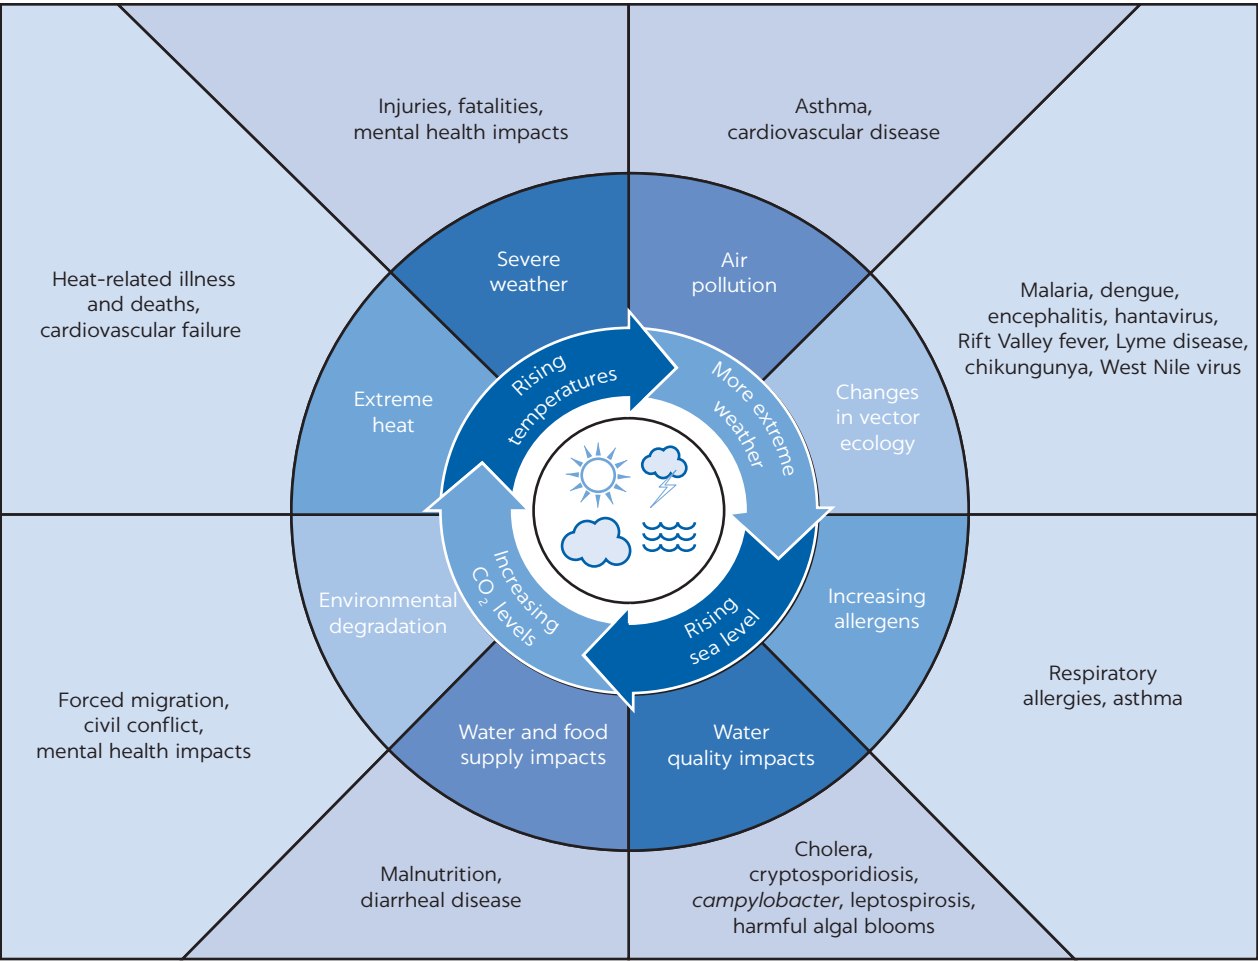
Injuries, fatalities, mental health impacts

Asthma, cardiovascular disease

Heat-related illness and deaths, cardiovascular failure

Malaria, dengue, encephalitis, hantavirus, Rift Valley fever, Lyme disease, chikungunya, West Nile virus

Severe weather

Air pollution

Extreme heat

Changes in vector ecology

Rising temperatures

More extreme weather

Increasing $CO_2$ levels

Rising sea level

Environmental degradation

Increasing allergens

Water and food supply impacts

Water quality impacts

Respiratory allergies, asthma

Forced migration, civil conflict, mental health impacts

Malnutrition, diarrheal disease

Cholera, cryptosporidiosis, campylobacter, leptospirosis, harmful algal blooms